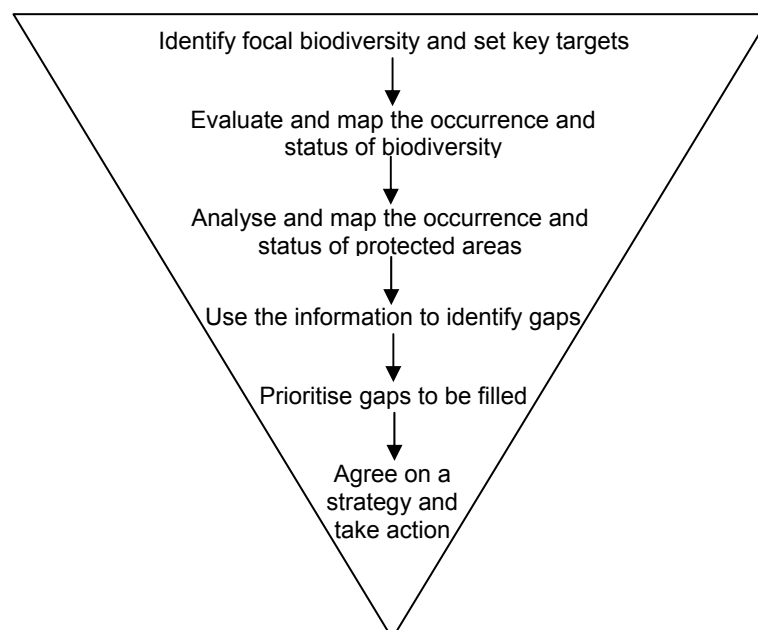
Identify focal biodiversity and set key targets

Evaluate and map the occurrence and status of biodiversity

Analyse and map the occurrence and status of protected areas

Use the information to identify gaps

Prioritise gaps to be filled

Agree on a strategy and take action